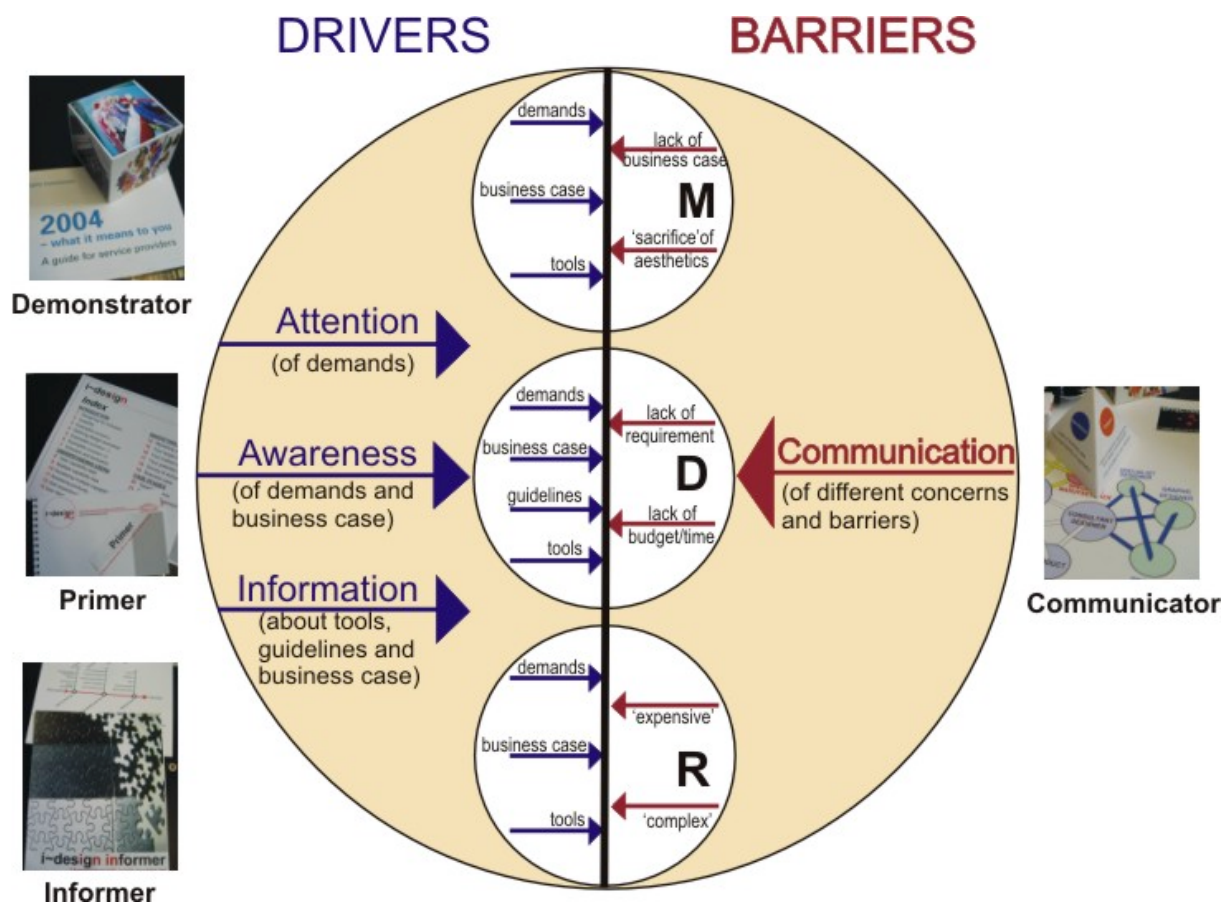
DRIVERS

BARRIERS

2004 – what it means to you
A guide for service providers

Demonstrator

demands
business case
tools

lack of business case
M
'sacrifice'of aesthetics

Attention
(of demands)

i~design
Index

Primer

demands
business case
guidelines
tools

lack of requirement
D
lack of budget/time

Awareness
(of demands and business case)

Communication
(of different concerns and barriers)

Communicator

Information
(about tools, guidelines and business case)

demands
business case
tools

'expensive'
R
'complex'

i~design informer

Informer